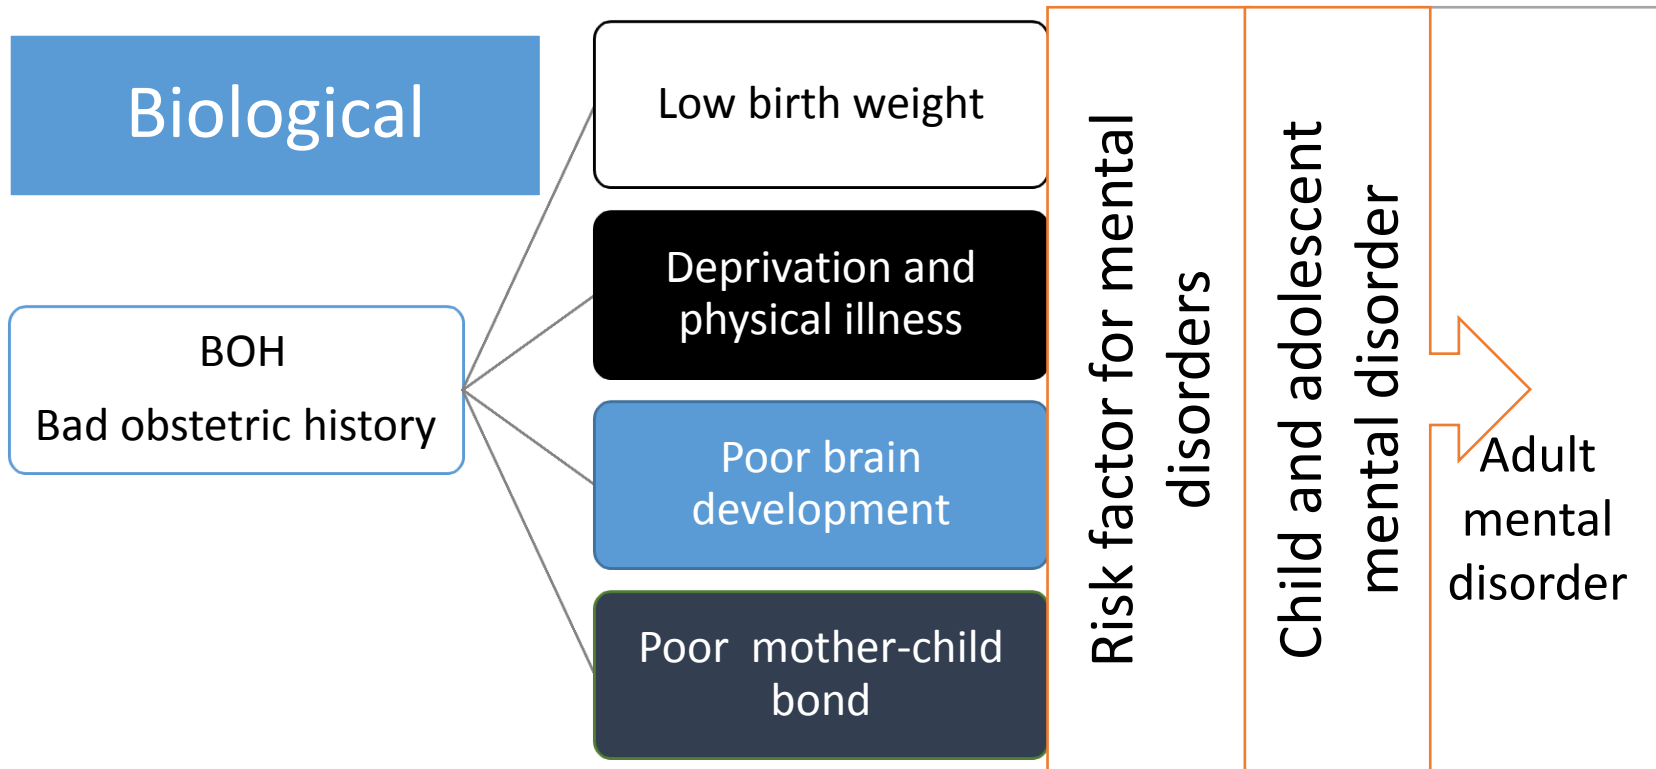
Biological

BOH

Bad obstetric history

Low birth weight

Deprivation and physical illness

Poor brain development

Poor mother-child bond

Risk factor for mental disorders

Child and adolescent mental disorder

Adult mental disorder